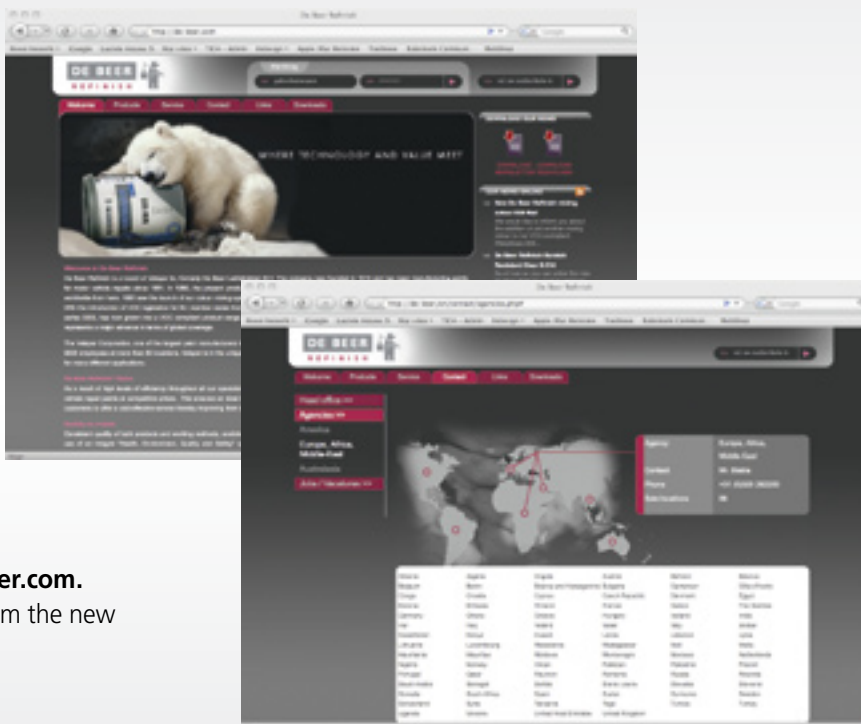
De Beer Refinish

DE BEER REFINISH

Welcome Products Service Contact Links Downloads

WHERE TECHNOLOGY AND VALUE MEET

De Beer Refinish

DE BEER REFINISH

Welcome Products Service Contact Links Downloads

Head office >>

Agencies >>

America

Europe, Africa, Middle East

Australasia

Jobs / Vacancies >>

Agency Europe, Africa, Middle East

Contact

Phone

er.com.

m the new